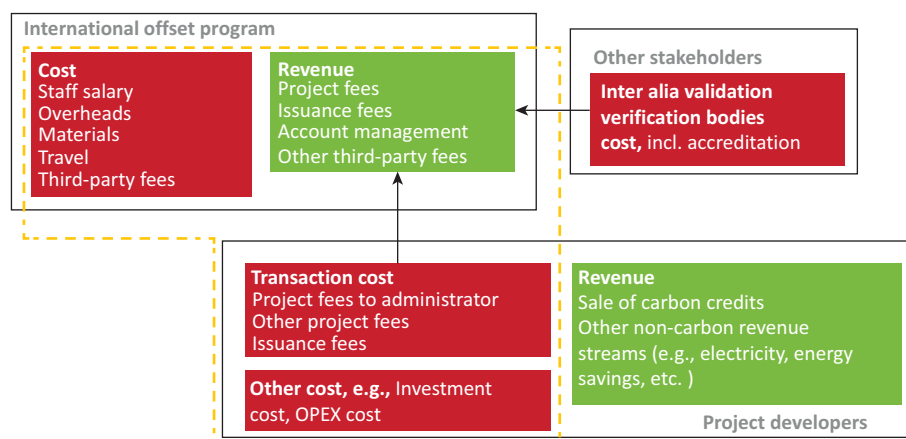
International offset program

Cost
Staff salary
Overheads
Materials
Travel
Third-party fees

Revenue
Project fees
Issuance fees
Account management
Other third-party fees

Other stakeholders

Inter alia validation verification bodies cost, incl. accreditation

Transaction cost
Project fees to administrator
Other project fees
Issuance fees

Other cost, e.g., Investment cost, OPEX cost

Revenue
Sale of carbon credits
Other non-carbon revenue streams (e.g., electricity, energy savings, etc. )

Project developers